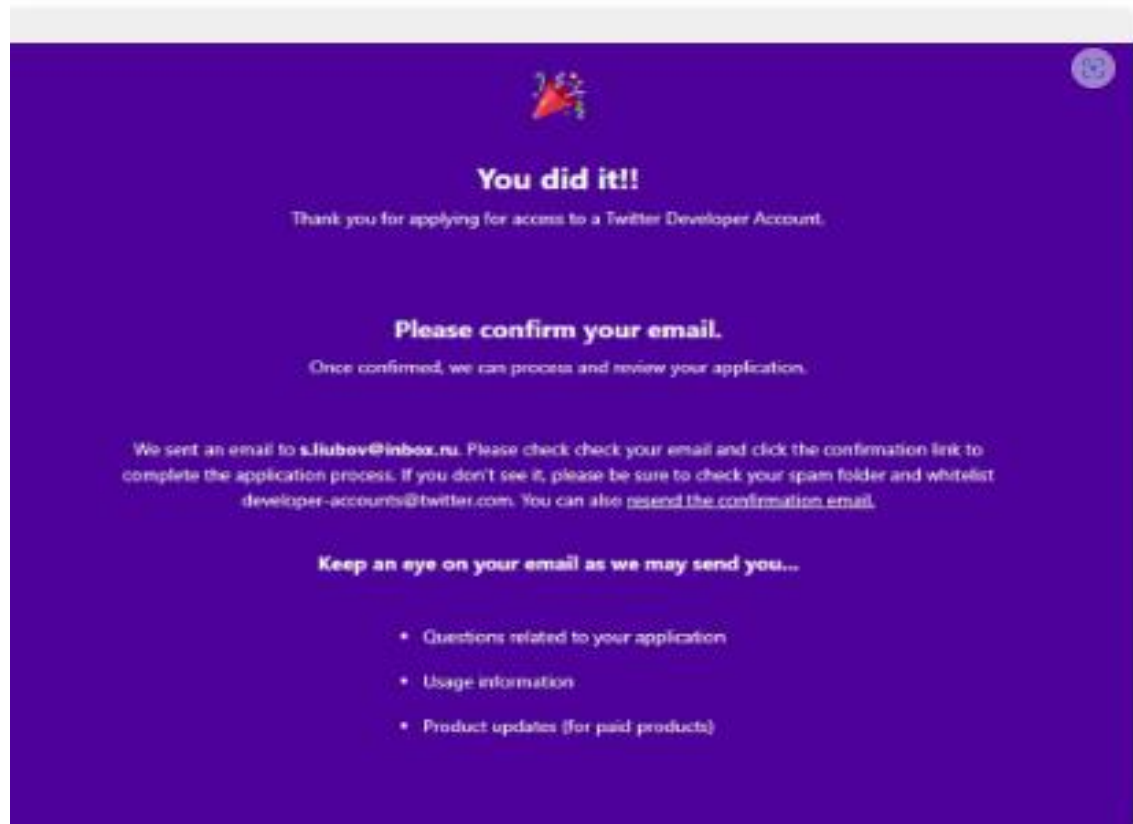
You did it!!

Thank you for applying for access to a Twitter Developer Account.

Please confirm your email.

Once confirmed, we can process and review your application.

We sent an email to **s.liubov@inbox.ru**. Please check check your email and click the confirmation link to complete the application process. If you don't see it, please be sure to check your spam folder and whitelist developer-accounts@twitter.com. You can also resend the confirmation email.

Keep an eye on your email as we may send you...

- Questions related to your application
- Usage information
- Product updates (for paid products)